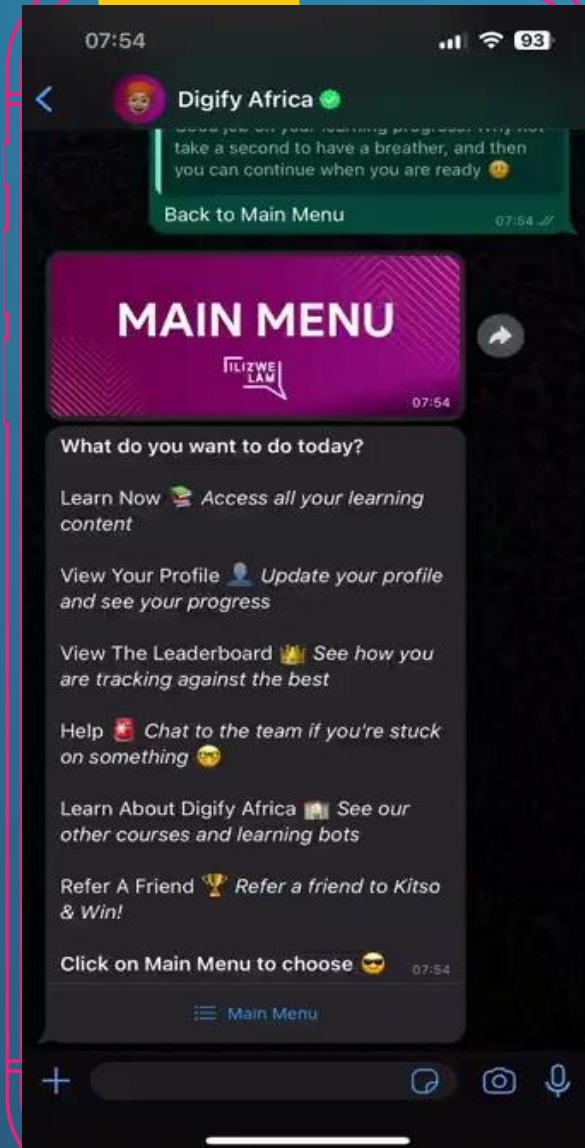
07:54

93

Digify Africa

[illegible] take a second to have a breather, and then you can continue when you are ready 🙂

Back to Main Menu 07:54

MAIN MENU

ILIZWE LAM

07:54

What do you want to do today?

Learn Now 📚 *Access all your learning content*

View Your Profile 👤 *Update your profile and see your progress*

View The Leaderboard 👑 *See how you are tracking against the best*

Help 🚨 *Chat to the team if you're stuck on something* 🤓

Learn About Digify Africa 🏫 *See our other courses and learning bots*

Refer A Friend 🏆 *Refer a friend to Kitso & Win!*

Click on Main Menu to choose 😎 07:54

Main Menu